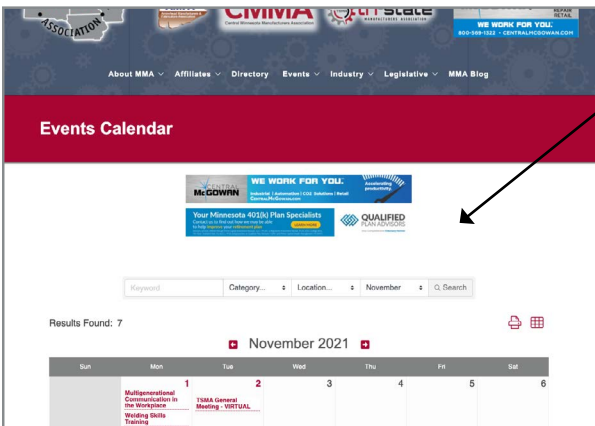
ASSOCIATION

CMMA
Central Minnesota Manufacturers Association

tri state
MANUFACTURERS' ASSOCIATION

REPAIR
RETAIL
WE WORK FOR YOU.
800-589-1322 • CENTRALMCGOWAN.COM

About MMA ∨ Affiliates ∨ Directory Events ∨ Industry ∨ Legislative ∨ MMA Blog

Events Calendar

CENTRAL McGOWAN
WE WORK FOR YOU.
Industrial | Automation | CO2 Solutions | Retail
CentralMcGowan.com
Accelerating productivity.

Your Minnesota 401(k) Plan Specialists
Contact us to find out how we may be able to help improve your retirement plan
LEARN MORE
QUALIFIED PLAN ADVISORS

Keyword | Category... | Location... | November | Search

Results Found: 7

November 2021

| Sun | Mon | Tue | Wed | Thu | Fri | Sat |
|---|---|---|---|---|---|---|
| | 1 Multigenerational Communication in the Workplace; Welding Skills Training | 2 TSMA General Meeting - VIRTUAL | 3 | 4 | 5 | 6 |